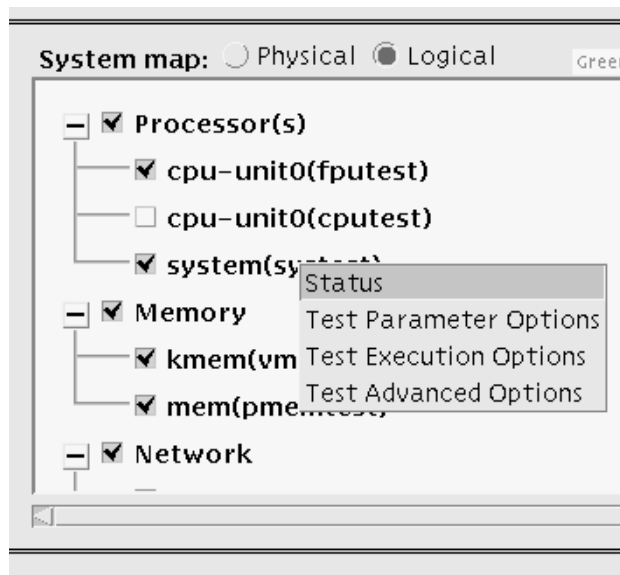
System map: Physical Logical Green

Processor(s)

cpu-unit0(fputest)

cpu-unit0(cputest)

system(sy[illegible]

Memory

kmem(vm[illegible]

mem(pme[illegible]

Network

Status
Test Parameter Options
Test Execution Options
Test Advanced Options